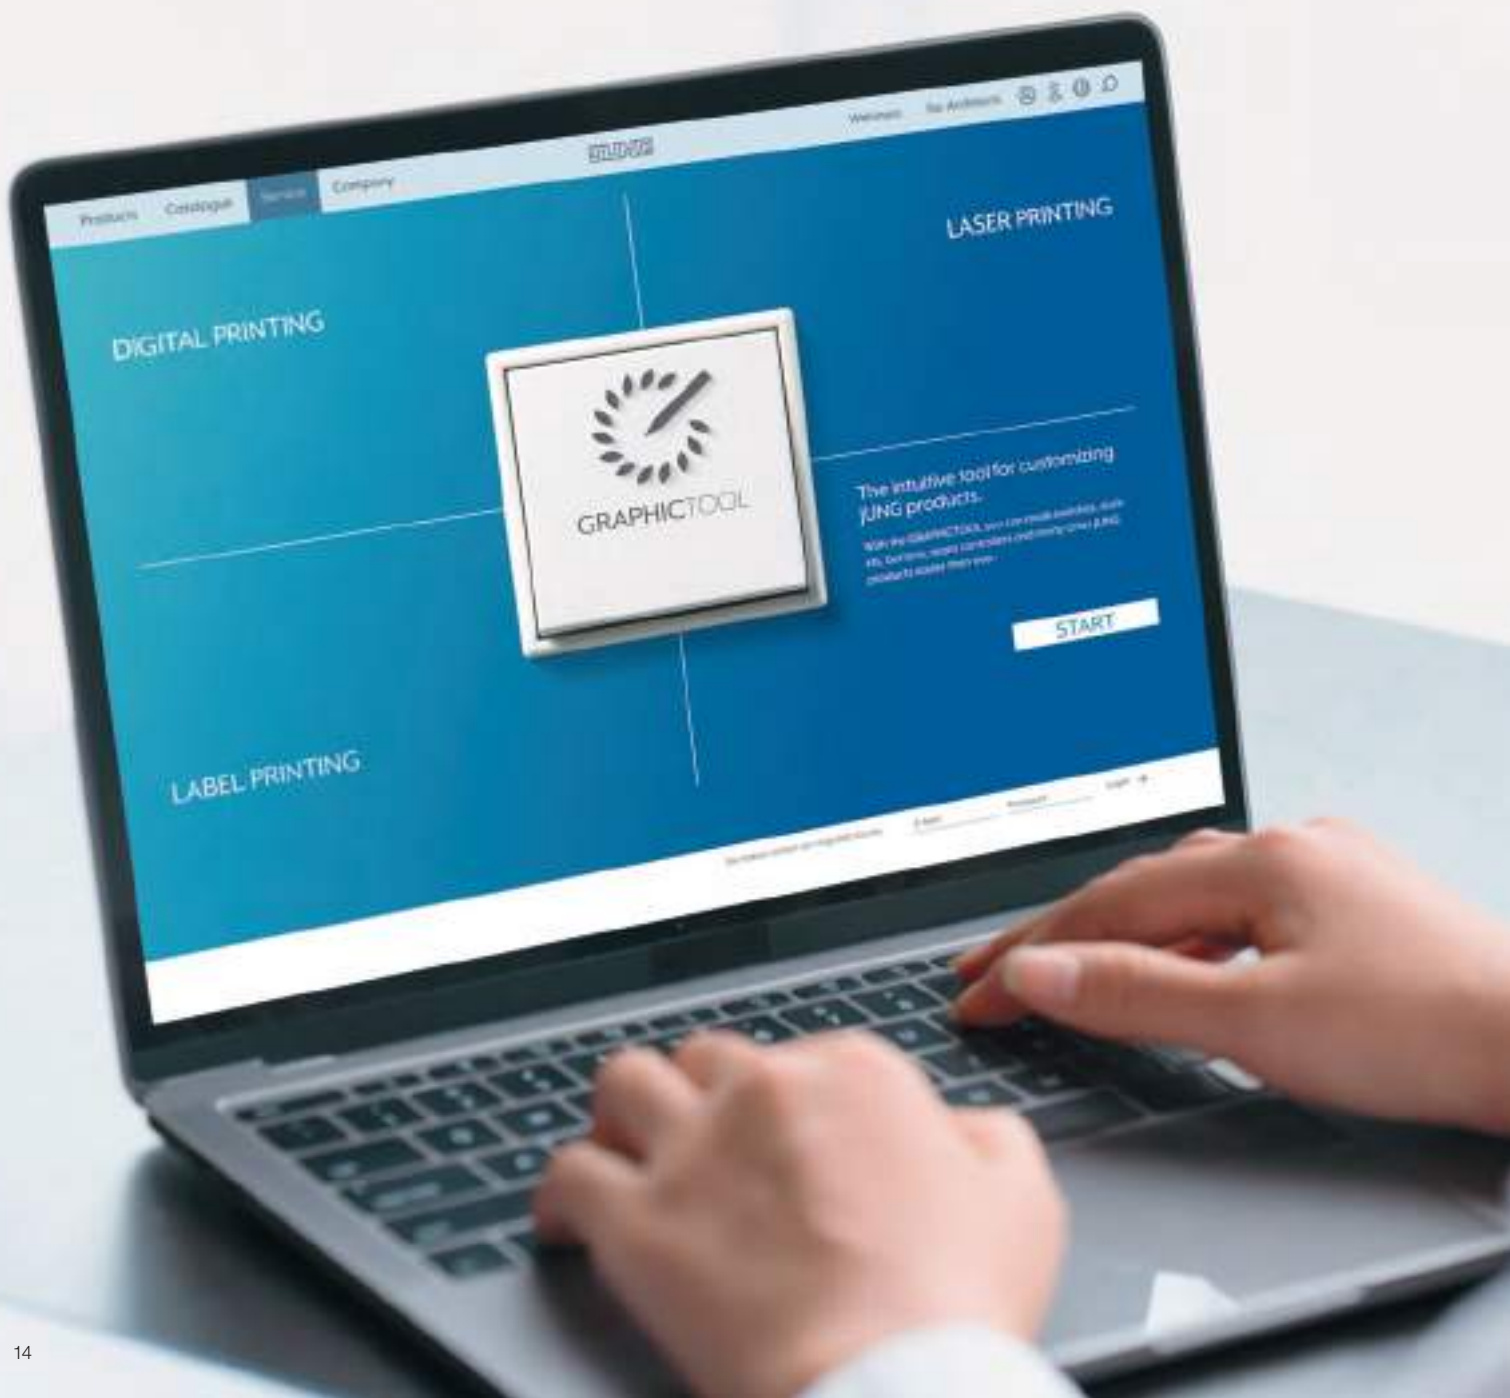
Products Catalogue Service Company

JUNG

Webinars For Architects

LASER PRINTING

DIGITAL PRINTING

GRAPHICTOOL

The intuitive tool for customizing JUNG products.

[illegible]

START

LABEL PRINTING

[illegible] E-Mail Password Login

14